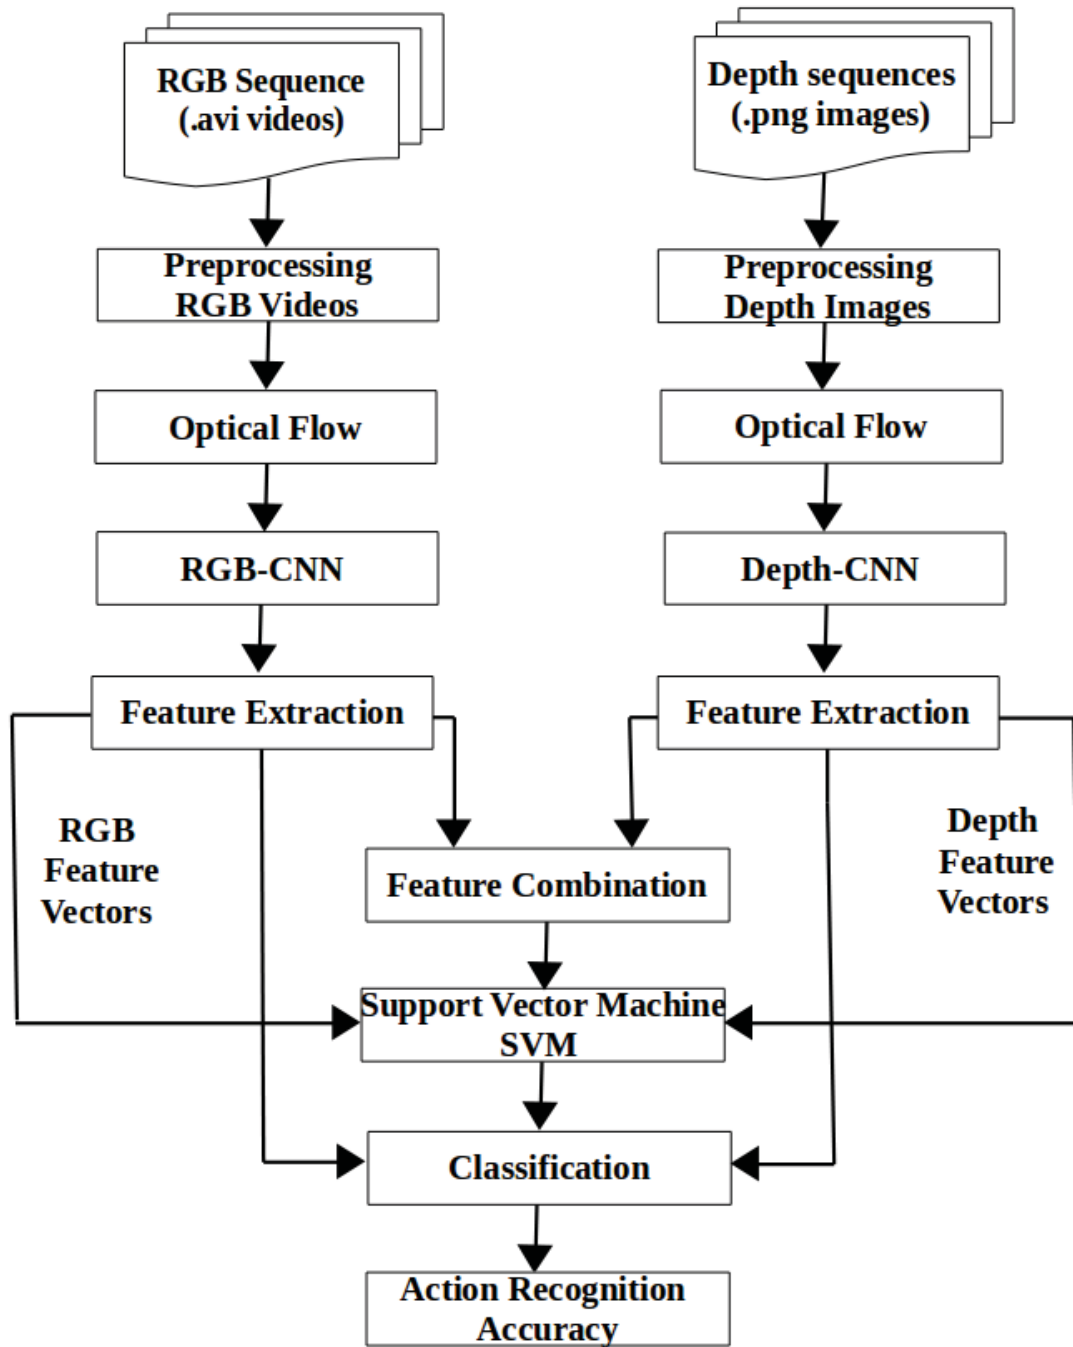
RGB Sequence (.avi videos)

Depth sequences (.png images)

Preprocessing RGB Videos

Preprocessing Depth Images

Optical Flow

Optical Flow

RGB-CNN

Depth-CNN

Feature Extraction

Feature Extraction

RGB Feature Vectors

Feature Combination

Depth Feature Vectors

Support Vector Machine SVM

Classification

Action Recognition Accuracy